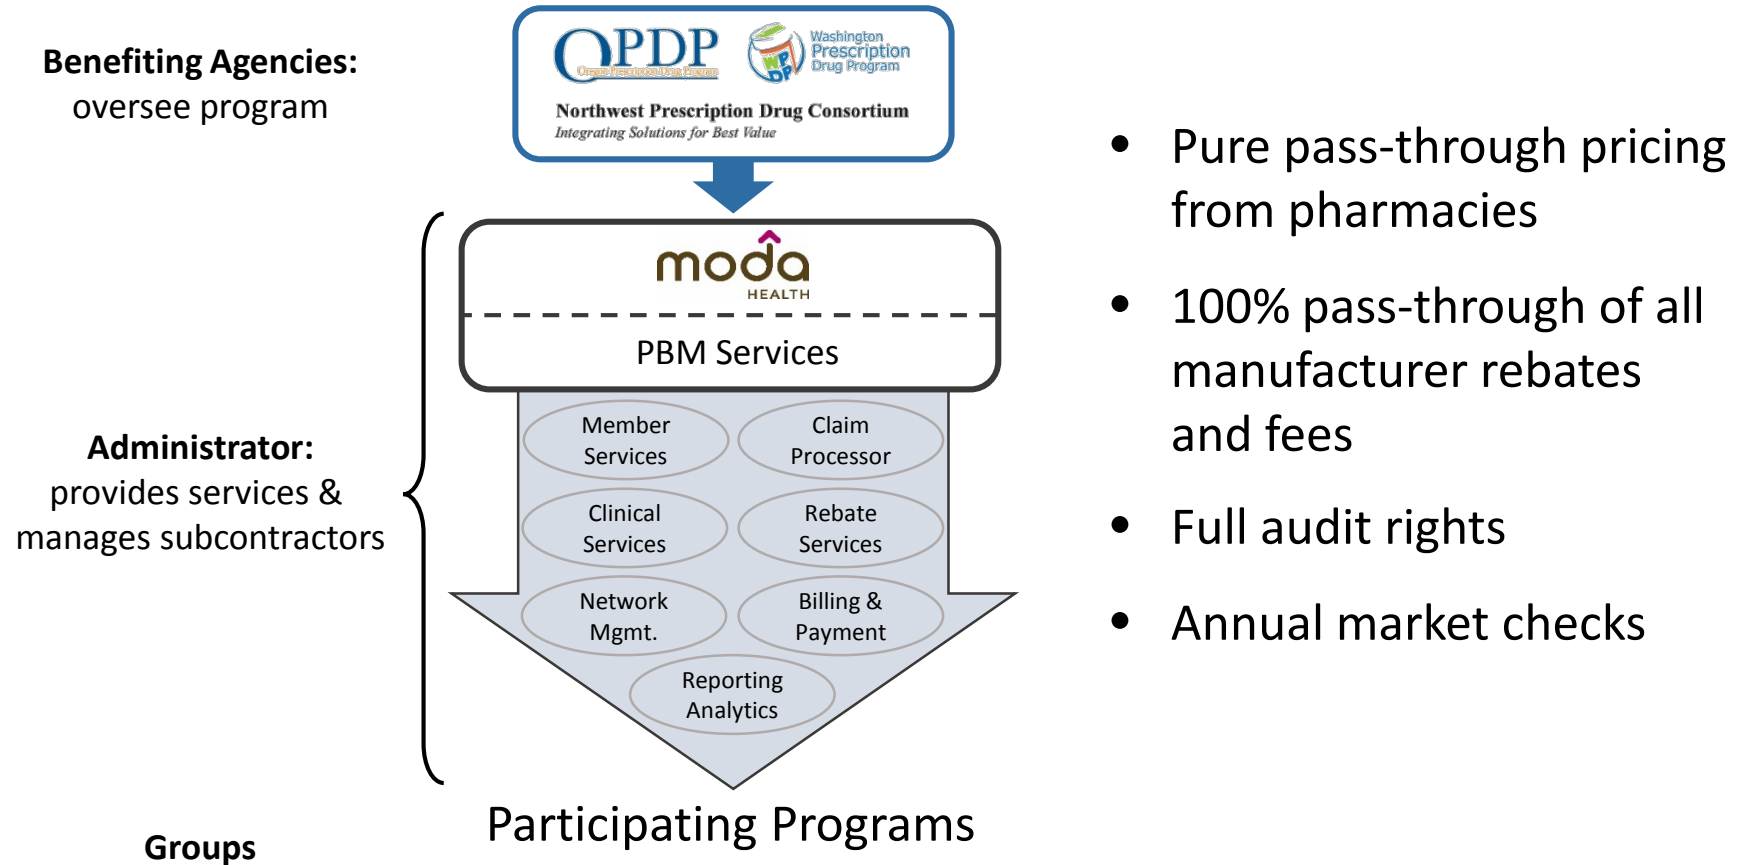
Benefiting Agencies:
oversee program

OPDP
Oregon Prescription Drug Program

WPDP
Washington Prescription Drug Program

Northwest Prescription Drug Consortium
Integrating Solutions for Best Value

moda
HEALTH

PBM Services

Member Services

Claim Processor

Clinical Services

Rebate Services

Network Mgmt.

Billing & Payment

Reporting Analytics

Administrator:
provides services & manages subcontractors

Participating Programs

Groups

• Pure pass-through pricing from pharmacies

• 100% pass-through of all manufacturer rebates and fees

• Full audit rights

• Annual market checks